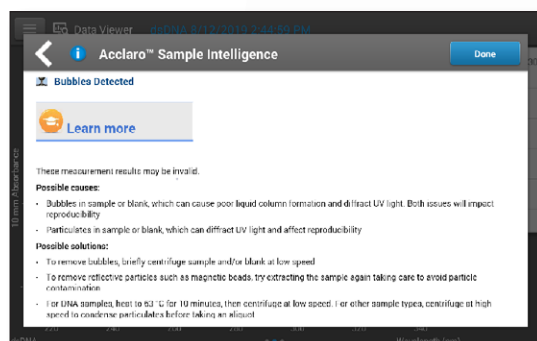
Data Viewer dsDNA 8/12/2019 3:44:59 PM

Acclaro™ Sample Intelligence

Done

Bubbles Detected

Learn more

These measurement results may be invalid.

Possible causes:

- Bubbles in sample or blank, which can cause poor liquid column formation and diffract UV light. Both issues will impact reproducibility
- Particulates in sample or blank, which can diffract UV light and affect reproducibility

Possible solutions:

- To remove bubbles, briefly centrifuge sample and/or blank at low speed
- To remove reflective particles such as magnetic beads, try extracting the sample again taking care to avoid particle contamination
- For DNA samples, heat to 63 °C for 10 minutes, then centrifuge at low speed. For other sample types, centrifuge at high speed to condense particulates before taking an aliquot

10mm Absorbance

Wavelength (nm)